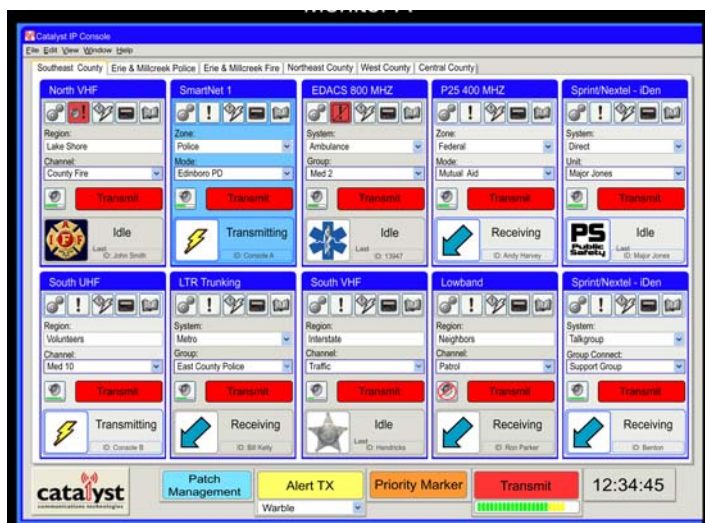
Monitor A

Catalyst IP Console
File Edit View Window Help

Southeast County | Erie & Millcreek Police | Erie & Millcreek Fire | Northeast County | West County | Central County

North VHF
Region:
Lake Shore
Channel:
County Fire
Transmit
Idle
Last
ID: John Smith

SmartNet 1
Zone:
Police
Mode:
Edinboro PD
Transmit
Transmitting
ID: Console A

EDACS 800 MHZ
System:
Ambulance
Group:
Med 2
Transmit
Idle
Last
ID: 13947

P25 400 MHZ
Zone:
Federal
Mode:
Mutual Aid
Transmit
Receiving
ID: Andy Harvey

Sprint/Nextel - iDen
System:
Direct
Unit:
Major Jones
Transmit
PS Public Safety
Idle
Last
ID: Major Jones

South UHF
Region:
Volunteers
Channel:
Med 10
Transmit
Transmitting
ID: Console B

LTR Trunking
System:
Metro
Group:
East County Police
Transmit
Receiving
ID: Bill Kelly

South VHF
Region:
Interstate
Channel:
Traffic
Transmit
Idle
Last
ID: Hendricks

Lowband
Region:
Neighbors
Channel:
Patrol
Transmit
Receiving
ID: Ron Parker

Sprint/Nextel - iDen
System:
Talkgroup
Group Connect:
Support Group
Transmit
Receiving
ID: Benton

catalyst
communications technologies
Patch Management
Alert TX
Warble
Priority Marker
Transmit
12:34:45